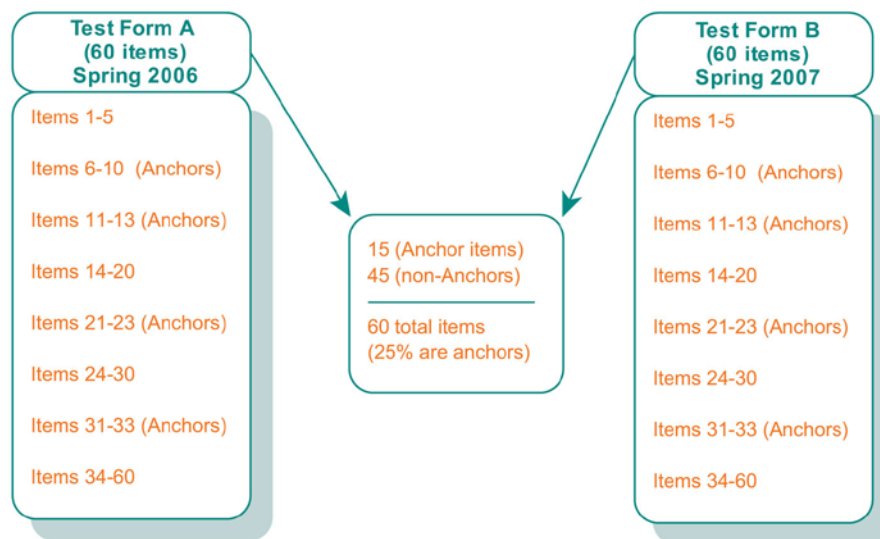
Test Form A
(60 items)
Spring 2006

Items 1-5

Items 6-10 (Anchors)

Items 11-13 (Anchors)

Items 14-20

Items 21-23 (Anchors)

Items 24-30

Items 31-33 (Anchors)

Items 34-60

15 (Anchor items)
45 (non-Anchors)

60 total items
(25% are anchors)

Test Form B
(60 items)
Spring 2007

Items 1-5

Items 6-10 (Anchors)

Items 11-13 (Anchors)

Items 14-20

Items 21-23 (Anchors)

Items 24-30

Items 31-33 (Anchors)

Items 34-60